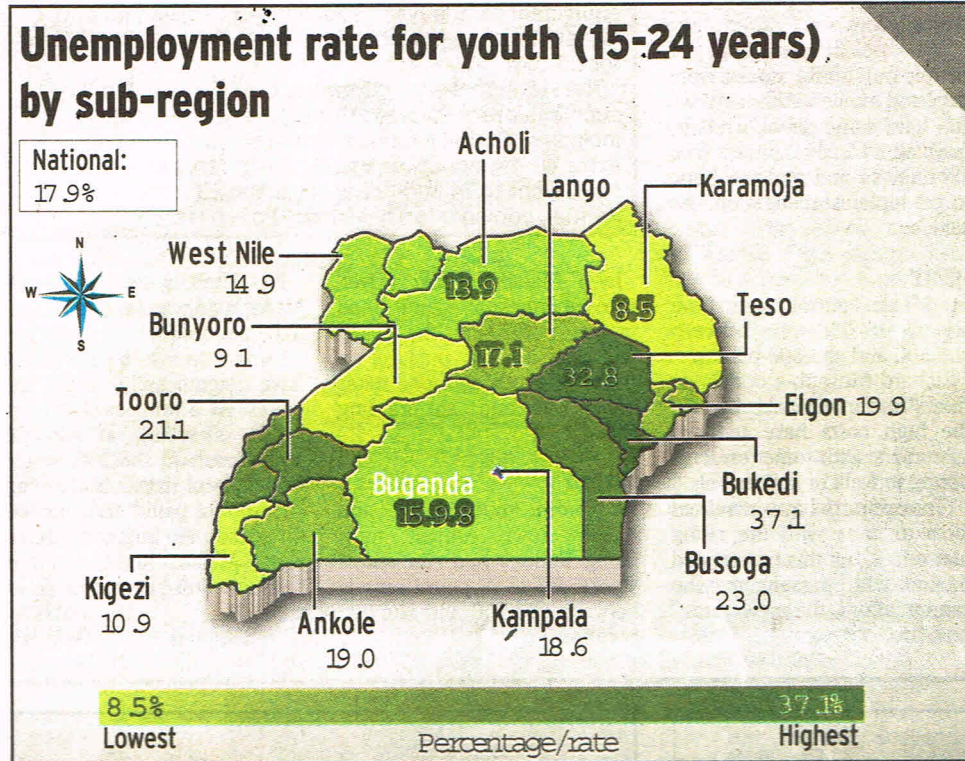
Unemployment rate for youth (15-24 years) by sub-region

National:
17.9%

N
W E
S

Acholi
13.9

Lango
17.1

Karamoja
8.5

West Nile
14.9

Teso
32.8

Bunyoro
9.1

Elgon 19.9

Tooro
21.1

Buganda
15.9.8

Bukedi
37.1

Busoga
23.0

Kigezi
10.9

Ankole
19.0

Kampala
18.6

8.5%
Lowest

Percentage/rate

37.1%
Highest